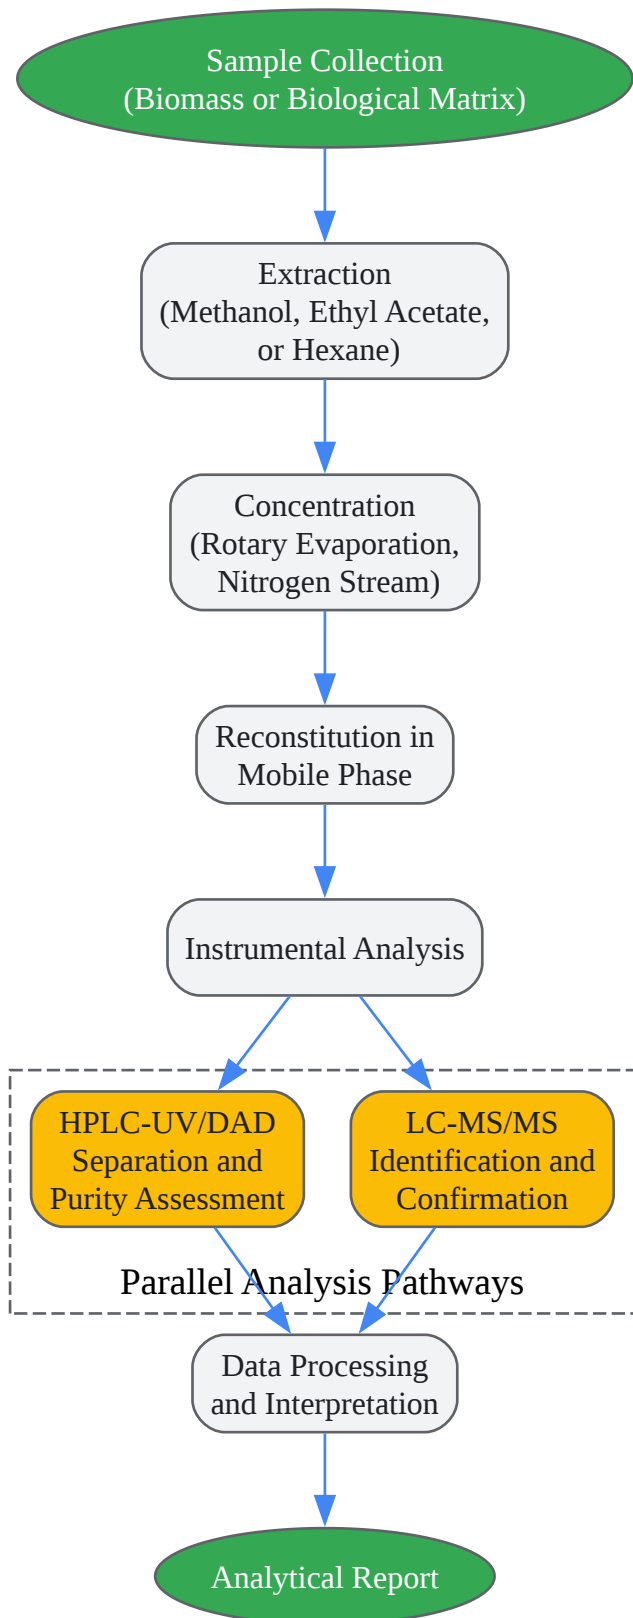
Sample Collection
(Biomass or Biological Matrix)

Extraction
(Methanol, Ethyl Acetate, or Hexane)

Concentration
(Rotary Evaporation, Nitrogen Stream)

Reconstitution in Mobile Phase

Instrumental Analysis

HPLC-UV/DAD
Separation and Purity Assessment

LC-MS/MS
Identification and Confirmation

Parallel Analysis Pathways

Data Processing and Interpretation

Analytical Report